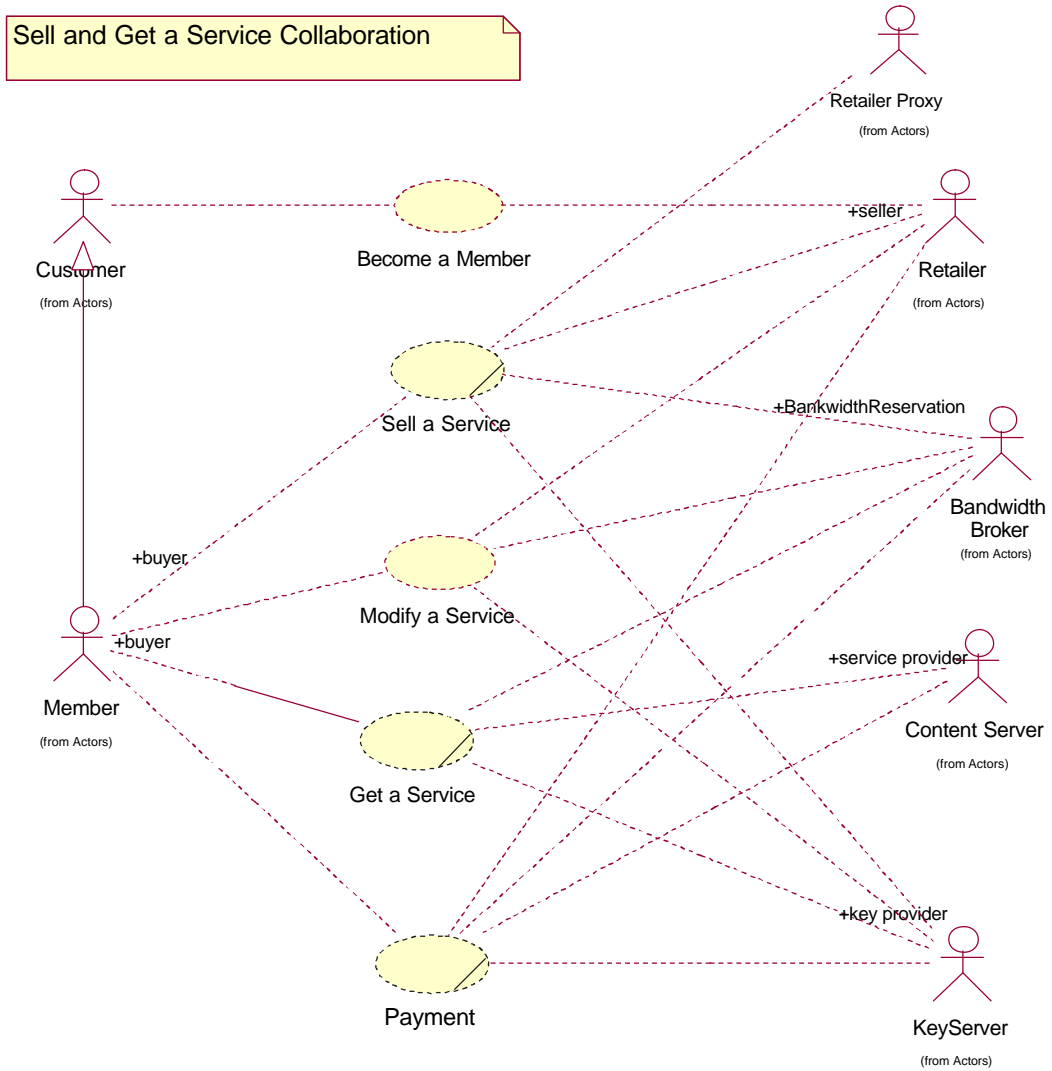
Sell and Get a Service Collaboration

Retailer Proxy
(from Actors)

Customer
(from Actors)

Become a Member

+seller

Retailer
(from Actors)

Sell a Service

+BankwidthReservation

Bandwidth Broker
(from Actors)

+buyer

Modify a Service

+buyer

Member
(from Actors)

+service provider

Content Server
(from Actors)

Get a Service

+key provider

Payment

KeyServer
(from Actors)